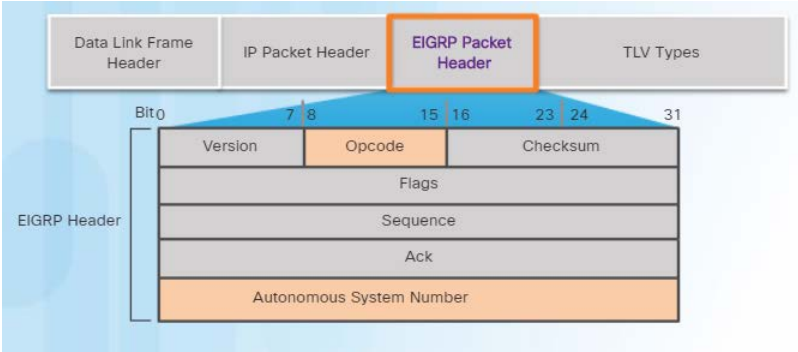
| Data Link Frame Header | IP Packet Header | EIGRP Packet Header | TLV Types |
|---|---|---|---|

Bit 0 7 8 15 16 23 24 31

EIGRP Header

| Version | Opcode | Checksum |
|---|---|---|
| Flags | | |
| Sequence | | |
| Ack | | |
| Autonomous System Number | | |